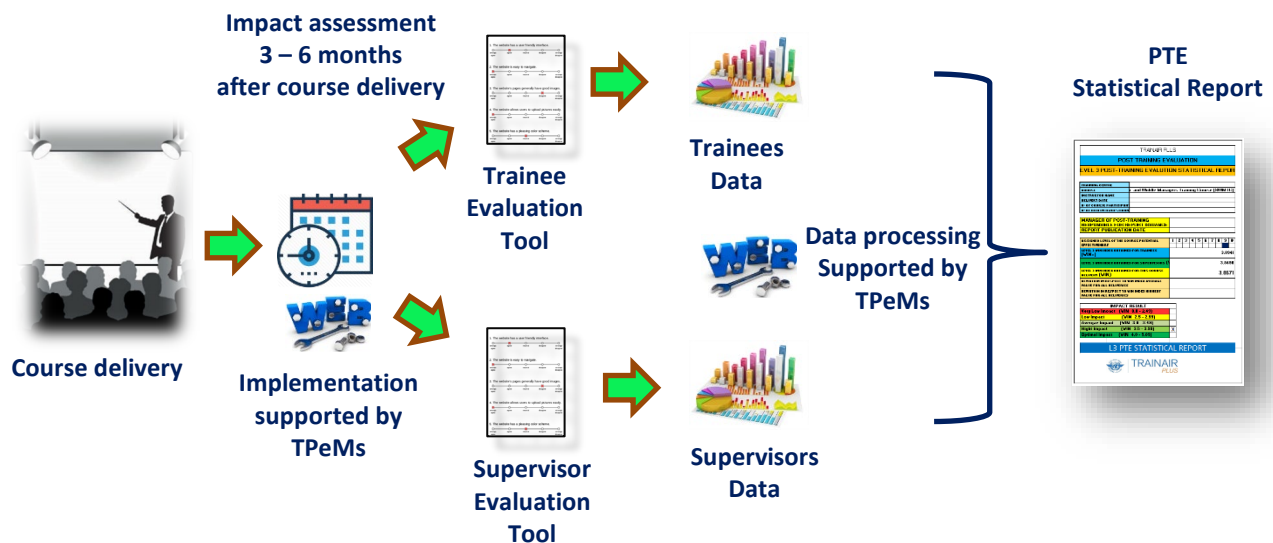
Impact assessment
3 – 6 months
after course delivery

Course delivery

Implementation supported by TPeMs

Trainee Evaluation Tool

Supervisor Evaluation Tool

Trainees Data

Supervisors Data

Data processing Supported by TPeMs

PTE Statistical Report

TRAINAIR PLUS
POST TRAINING EVALUATION
LEVEL 3 POST-TRAINING EVALUATION STATISTICAL REPORT
L3 PTE STATISTICAL REPORT
TRAINAIR PLUS